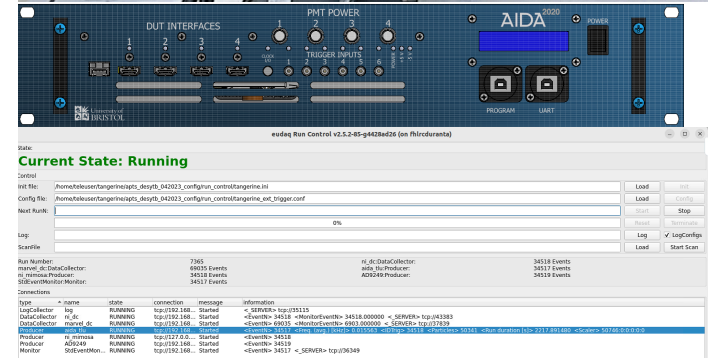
DUT INTERFACES
PMT POWER
1 2 3 4
AIDA 2020
POWER
1 2 3 4
TRIGGER INPUTS
CLOCK
1 2 3 4 5 6
University of BRISTOL
PROGRAM
UART

eudaq Run Control v2.5.2-85-g4428ad26 (on fhlrcduranta)

State:
Current State: Running

Control
Init file: /home/teleuser/tangerine/apts_desytb_042023_config/run_control/tangerine.ini | Load | Init
Config file: /home/teleuser/tangerine/apts_desytb_042023_config/run_control/tangerine_ext_trigger.conf | Load | Config
Next RunN: | Start | Stop
0% | Reset | Terminate
Log: | Log | ✓ LogConfigs
ScanFile | Load | Start Scan

| Run Number: | 7365 | ni_dc:DataCollector: | 34518 Events |
|---|---|---|---|
| marvel_dc:DataCollector: | 69035 Events | aida_tlu:Producer: | 34517 Events |
| ni_mimosa:Producer: | 34518 Events | AD9249:Producer: | 34519 Events |
| StdEventMonitor:Monitor: | 34517 Events | | |

Connections

| type | name | state | connection | message | information |
|---|---|---|---|---|---|
| LogCollector | log | RUNNING | tcp://192.168... | Started | <_SERVER> tcp://35115 |
| DataCollector | ni_dc | RUNNING | tcp://192.168... | Started | <EventN> 34518 <MonitorEventN> 34518.000000 <_SERVER> tcp://43383 |
| DataCollector | marvel_dc | RUNNING | tcp://192.168... | Started | <EventN> 69035 <MonitorEventN> 6903.000000 <_SERVER> tcp://37839 |
| Producer | aida_tlu | RUNNING | tcp://192.168... | Started | <EventN> 34517 <Freq. (avg.) [Hz]> 0.015563 <ID(Tr)> 34518 <Particles> 50341 <Run duration [s]> 2217.891480 <Scaler> 50740:0:0:0:0 |
| Producer | ni_mimosa | RUNNING | tcp://127.0.0... | Started | <EventN> 34518 |
| Producer | AD9249 | RUNNING | tcp://192.168... | Started | <EventN> 34519 |
| Monitor | StdEventMon... | RUNNING | tcp://192.168... | Started | <EventN> 34517 <_SERVER> tcp://36349 |